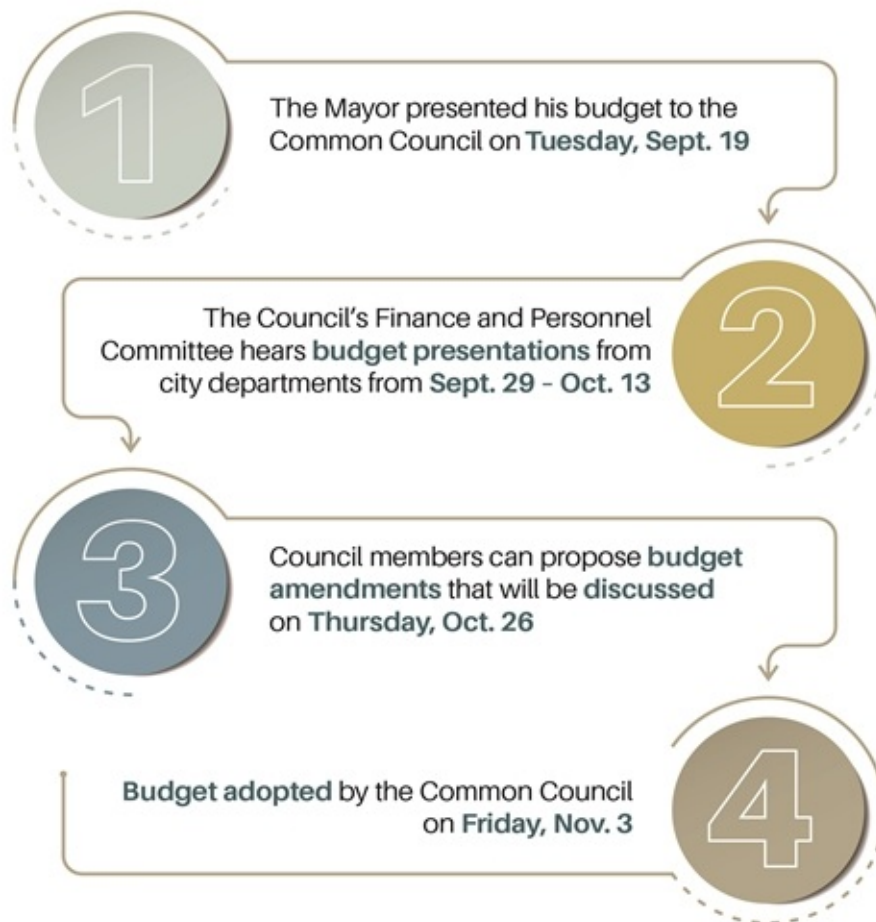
1

The Mayor presented his budget to the Common Council on Tuesday, Sept. 19

2

The Council's Finance and Personnel Committee hears budget presentations from city departments from Sept. 29 – Oct. 13

3

Council members can propose budget amendments that will be discussed on Thursday, Oct. 26

4

Budget adopted by the Common Council on Friday, Nov. 3